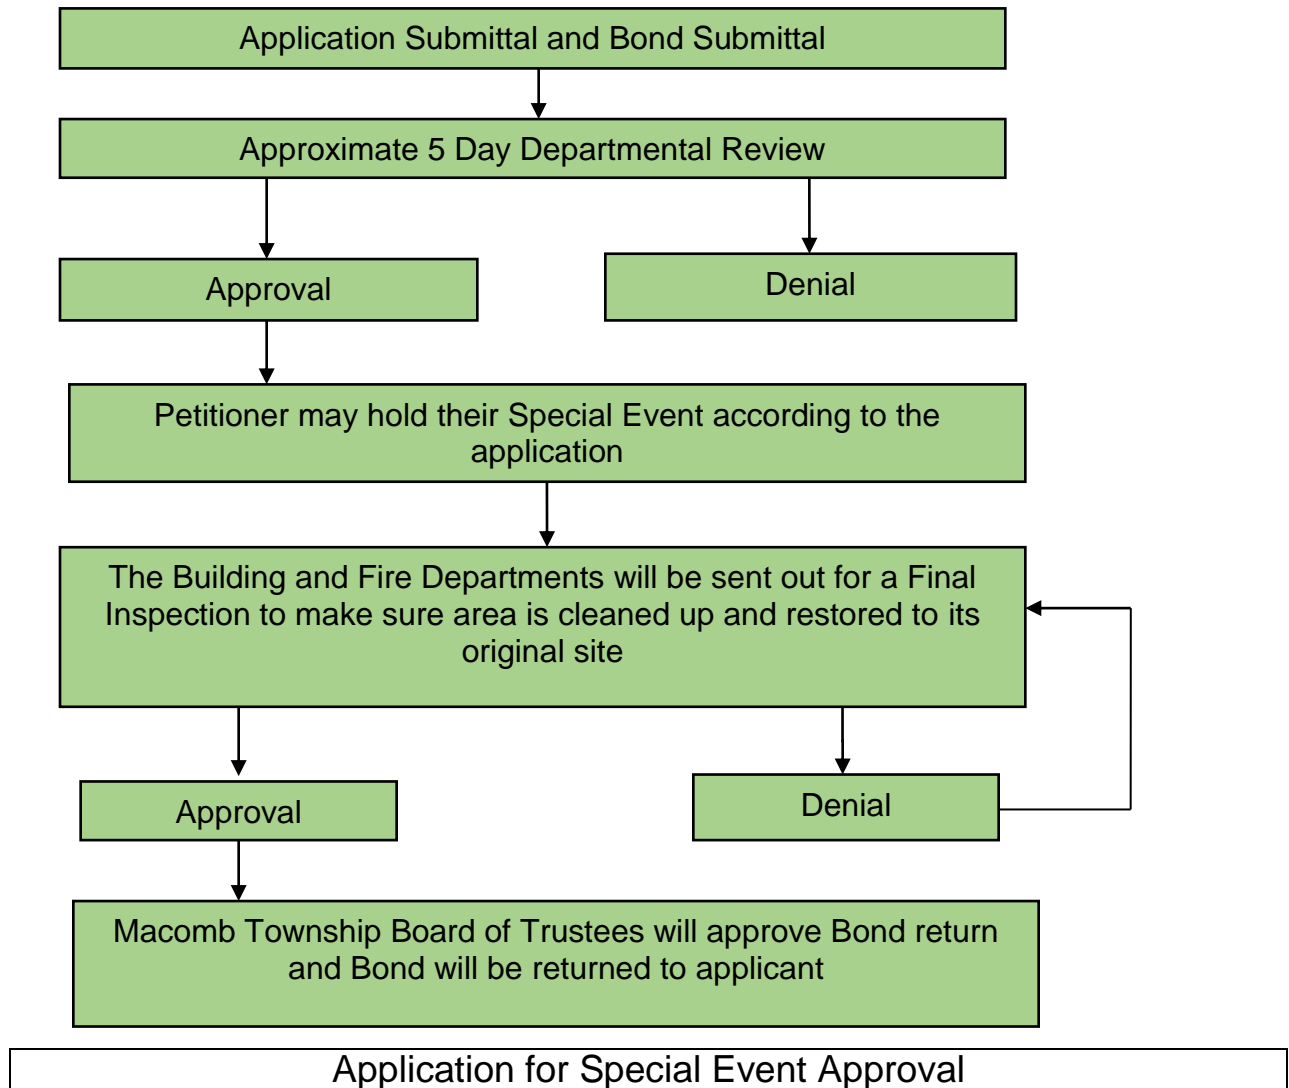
Application Submittal and Bond Submittal

Approximate 5 Day Departmental Review

Approval

Denial

Petitioner may hold their Special Event according to the application

The Building and Fire Departments will be sent out for a Final Inspection to make sure area is cleaned up and restored to its original site

Approval

Denial

Macomb Township Board of Trustees will approve Bond return and Bond will be returned to applicant

Application for Special Event Approval